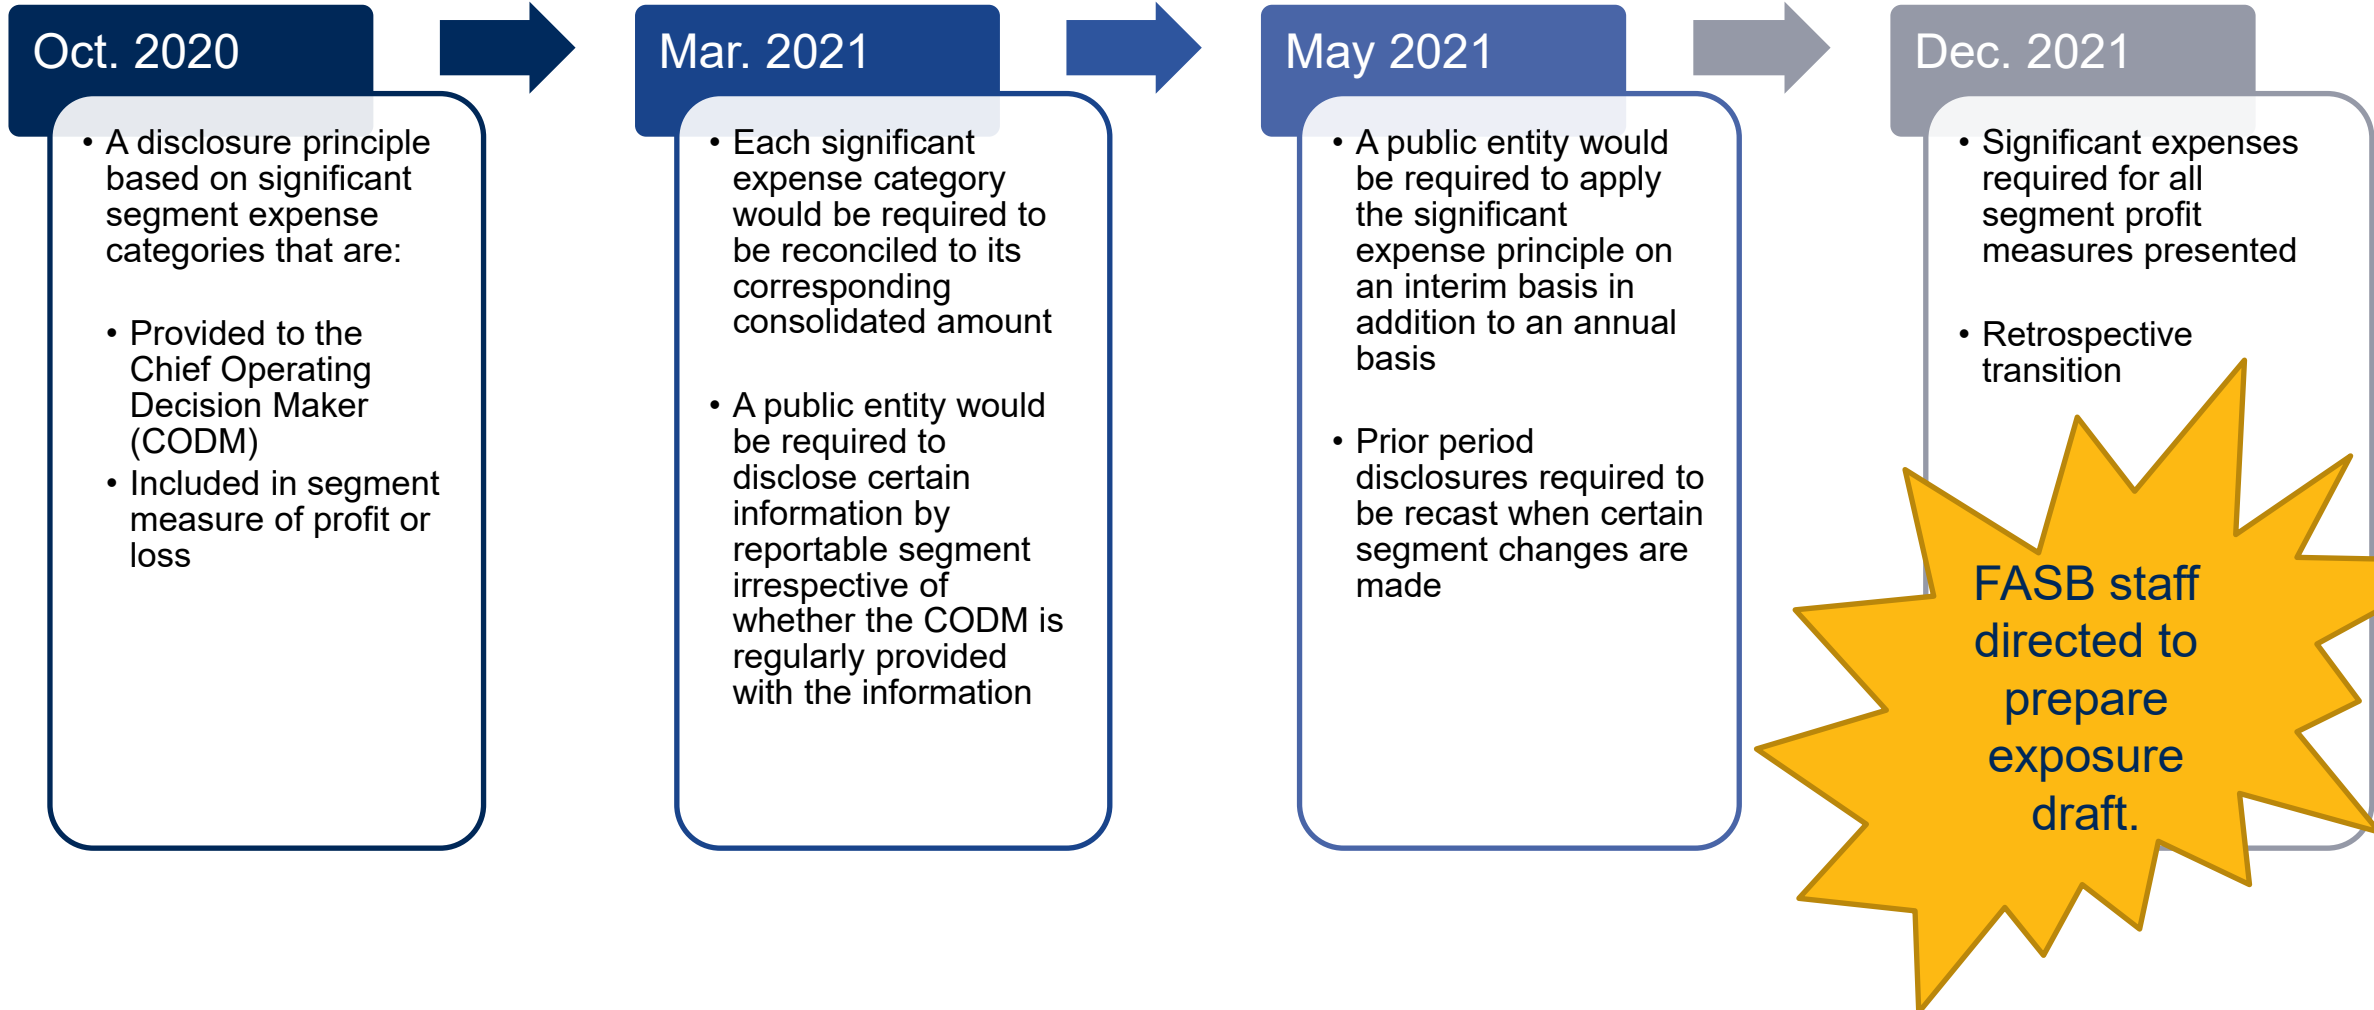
Oct. 2020

- A disclosure principle based on significant segment expense categories that are:
  - Provided to the Chief Operating Decision Maker (CODM)
  - Included in segment measure of profit or loss

Mar. 2021

- Each significant expense category would be required to be reconciled to its corresponding consolidated amount
- A public entity would be required to disclose certain information by reportable segment irrespective of whether the CODM is regularly provided with the information

May 2021

- A public entity would be required to apply the significant expense principle on an interim basis in addition to an annual basis
- Prior period disclosures required to be recast when certain segment changes are made

Dec. 2021

- Significant expenses required for all segment profit measures presented
- Retrospective transition

FASB staff directed to prepare exposure draft.